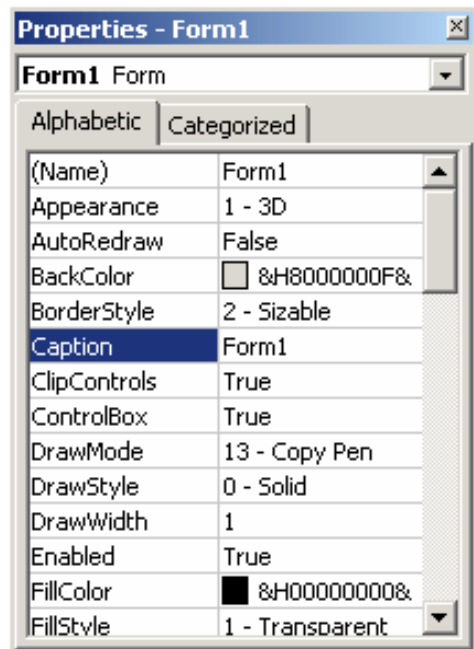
Properties - Form1

Form1 Form

Alphabetic | Categorized

| | |
|---|---|
| (Name) | Form1 |
| Appearance | 1 - 3D |
| AutoRedraw | False |
| BackColor | &H8000000F& |
| BorderStyle | 2 - Sizable |
| Caption | Form1 |
| ClipControls | True |
| ControlBox | True |
| DrawMode | 13 - Copy Pen |
| DrawStyle | 0 - Solid |
| DrawWidth | 1 |
| Enabled | True |
| FillColor | &H00000000& |
| FillStyle | 1 - Transparent |